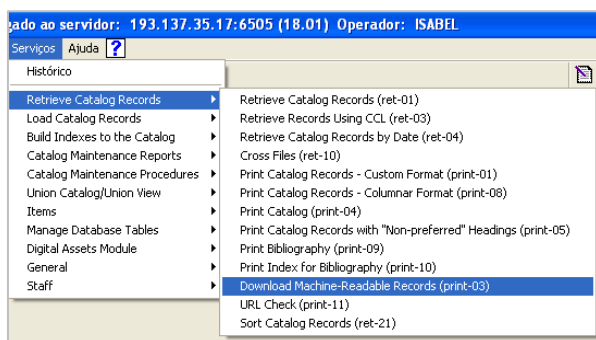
gado ao servidor: 193.137.35.17:6505 (18.01) Operador: ISABEL

Serviços Ajuda ?

Histórico

Retrieve Catalog Records
Load Catalog Records
Build Indexes to the Catalog
Catalog Maintenance Reports
Catalog Maintenance Procedures
Union Catalog/Union View
Items
Manage Database Tables
Digital Assets Module
General
Staff

Retrieve Catalog Records (ret-01)
Retrieve Records Using CCL (ret-03)
Retrieve Catalog Records by Date (ret-04)
Cross Files (ret-10)
Print Catalog Records - Custom Format (print-01)
Print Catalog Records - Columnar Format (print-08)
Print Catalog (print-04)
Print Catalog Records with "Non-preferred" Headings (print-05)
Print Bibliography (print-09)
Print Index for Bibliography (print-10)
Download Machine-Readable Records (print-03)
URL Check (print-11)
Sort Catalog Records (ret-21)